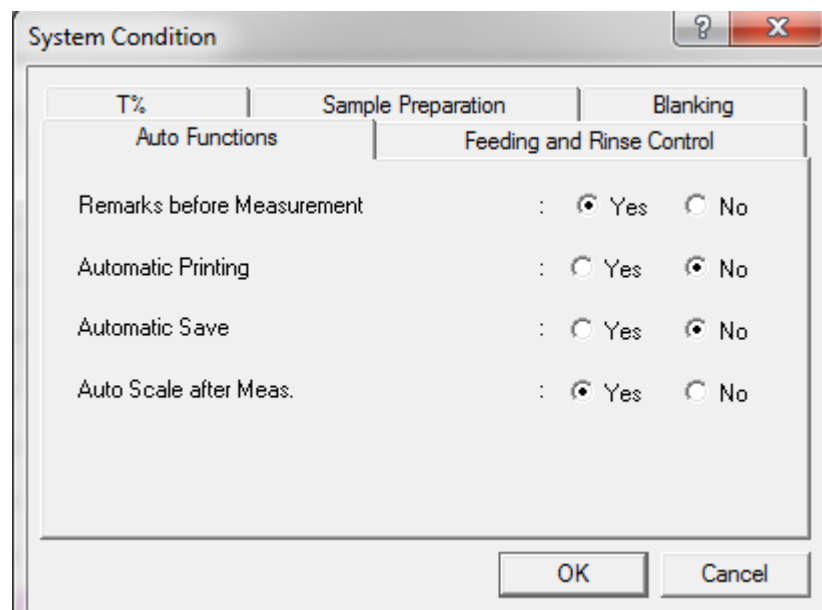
System Condition

?

X

T%

Sample Preparation

Blanking

Auto Functions

Feeding and Rinse Control

Remarks before Measurement : Yes No

Automatic Printing : Yes No

Automatic Save : Yes No

Auto Scale after Meas. : Yes No

OK

Cancel